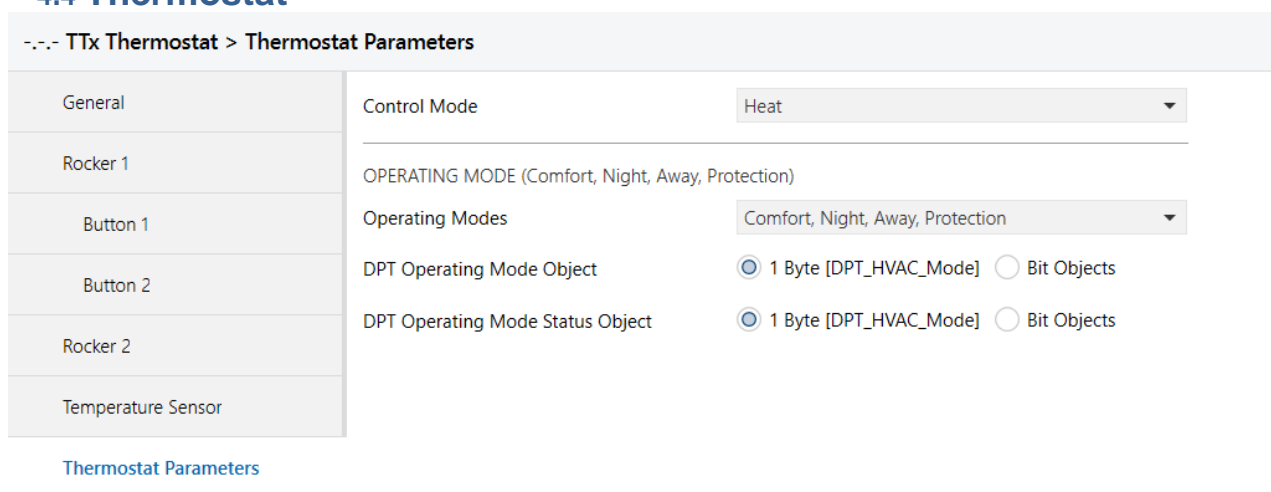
4.4 Thermostat

-.-.- TTx Thermostat > Thermostat Parameters

General

Rocker 1

Button 1

Button 2

Rocker 2

Temperature Sensor

Thermostat Parameters

Control Mode | Heat

OPERATING MODE (Comfort, Night, Away, Protection)

Operating Modes | Comfort, Night, Away, Protection

DPT Operating Mode Object | 1 Byte [DPT_HVAC_Mode] | Bit Objects

DPT Operating Mode Status Object | 1 Byte [DPT_HVAC_Mode] | Bit Objects